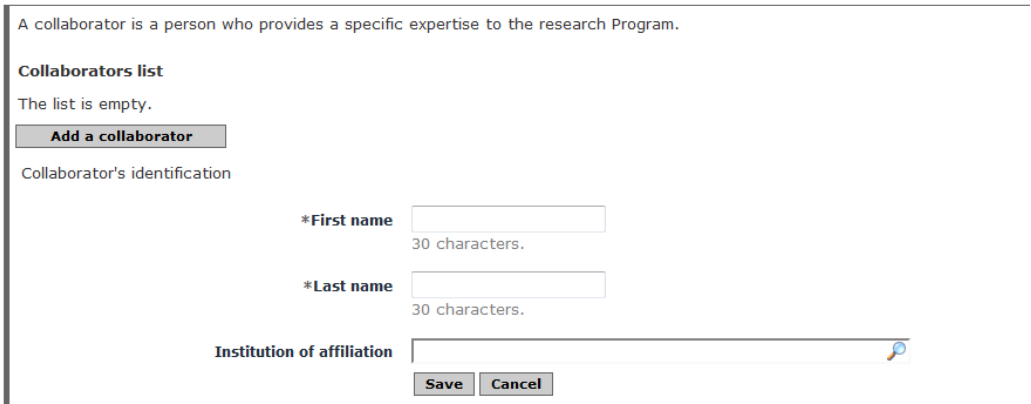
A collaborator is a person who provides a specific expertise to the research Program.

**Collaborators list**

The list is empty.

Add a collaborator

Collaborator's identification

*First name
30 characters.

*Last name
30 characters.

Institution of affiliation

Save Cancel